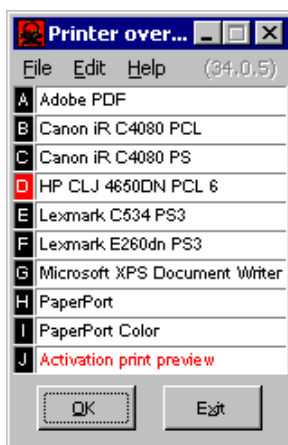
Printer over...

File Edit Help (34.0.5)

A Adobe PDF
B Canon iR C4080 PCL
C Canon iR C4080 PS
D HP CLJ 4650DN PCL 6
E Lexmark C534 PS3
F Lexmark E260dn PS3
G Microsoft XPS Document Writer
H PaperPort
I PaperPort Color
J Activation print preview

OK Exit